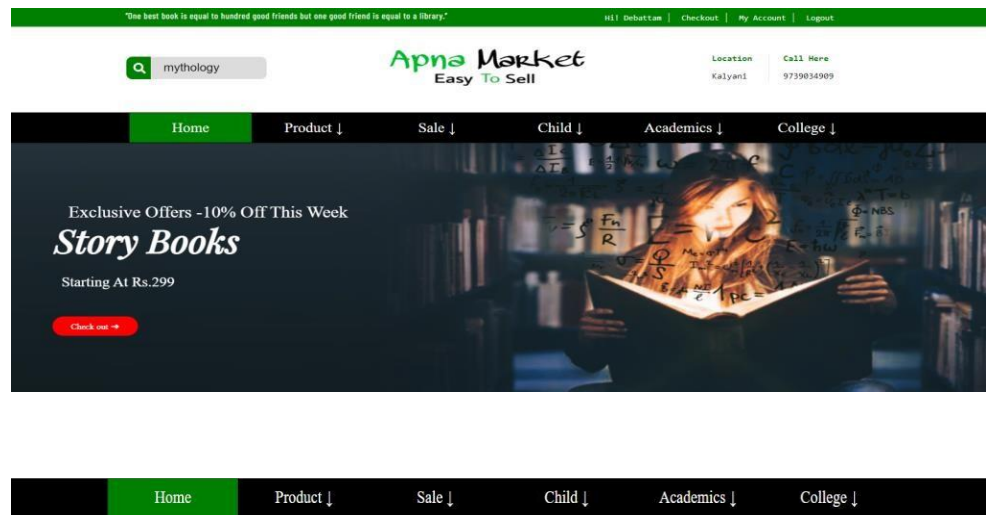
"One best book is equal to hundred good friends but one good friend is equal to a library."

Hi! Debattam | Checkout | My Account | Logout

mythology

Apna Market
Easy To Sell

Location
Kalyani

Call Here
9739034909

Home Product ↓ Sale ↓ Child ↓ Academics ↓ College ↓

Exclusive Offers -10% Off This Week

Story Books

Starting At Rs.299

Check out →

Home Product ↓ Sale ↓ Child ↓ Academics ↓ College ↓